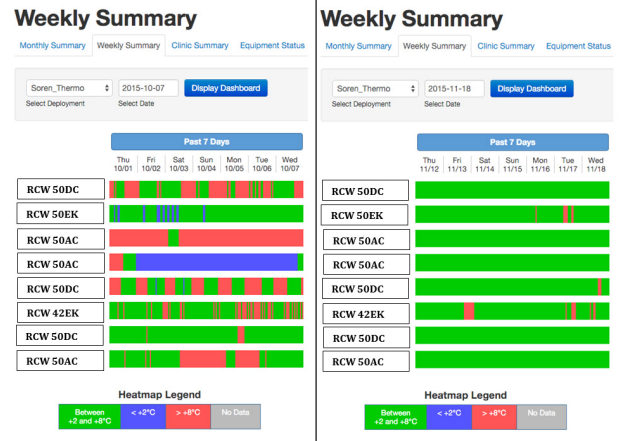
Weekly Summary

Monthly Summary | Weekly Summary | Clinic Summary | Equipment Status

Soren_Thermo
Select Deployment

2015-10-07
Select Date

Display Dashboard

Past 7 Days

Thu 10/01 | Fri 10/02 | Sat 10/03 | Sun 10/04 | Mon 10/05 | Tue 10/06 | Wed 10/07

RCW 50DC
RCW 50EK
RCW 50AC
RCW 50AC
RCW 50DC
RCW 42EK
RCW 50DC
RCW 50AC

Heatmap Legend

| Between +2 and +8°C | < +2°C | > +8°C | No Data |
|---|---|---|---|

Weekly Summary

Monthly Summary | Weekly Summary | Clinic Summary | Equipment Status

Soren_Thermo
Select Deployment

2015-11-18
Select Date

Display Dashboard

Past 7 Days

Thu 11/12 | Fri 11/13 | Sat 11/14 | Sun 11/15 | Mon 11/16 | Tue 11/17 | Wed 11/18

RCW 50DC
RCW 50EK
RCW 50AC
RCW 50AC
RCW 50DC
RCW 42EK
RCW 50DC
RCW 50AC

Heatmap Legend

| Between +2 and +8°C | < +2°C | > +8°C | No Data |
|---|---|---|---|